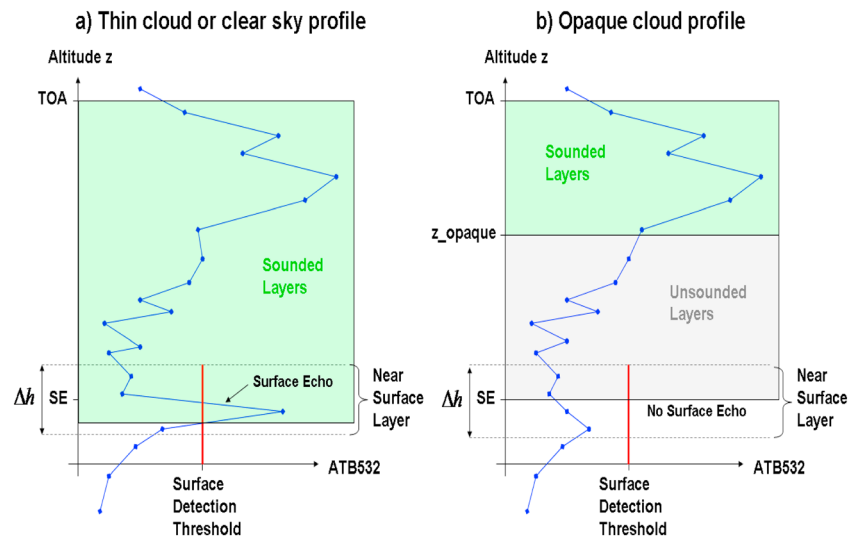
a) Thin cloud or clear sky profile

Altitude z

TOA

Sounded Layers

$\Delta h$

SE

Surface Echo

Near Surface Layer

ATB532

Surface Detection Threshold

b) Opaque cloud profile

Altitude z

TOA

Sounded Layers

z_opaque

Unsounded Layers

$\Delta h$

SE

No Surface Echo

Near Surface Layer

ATB532

Surface Detection Threshold